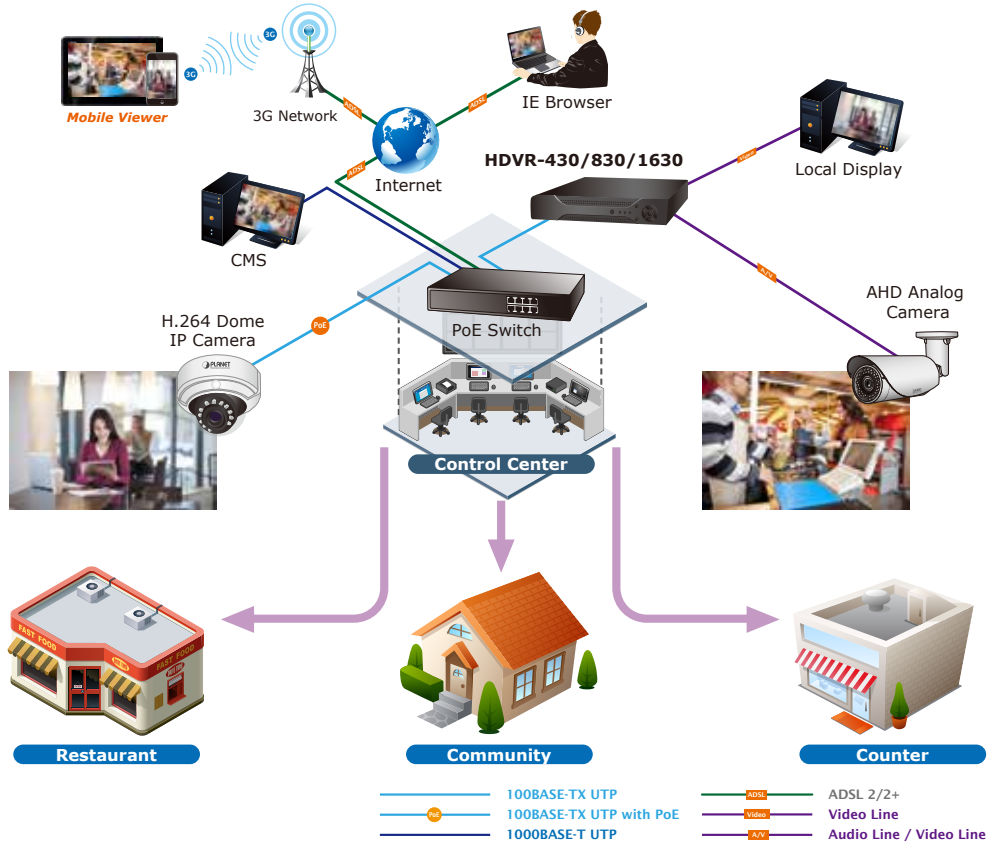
Mobile Viewer

3G

3G

3G Network

ADSL

ADSL

IE Browser

ADSL

Internet

HDVR-430/830/1630

Video

Local Display

CMS

A/V

AHD Analog Camera

PoE Switch

H.264 Dome IP Camera

PoE

PLANET

Control Center

FAST FOOD

FAST FOOD

Restaurant

Community

Counter

100BASE-TX UTP

PoE 100BASE-TX UTP with PoE

1000BASE-T UTP

ADSL ADSL 2/2+

Video Video Line

A/V Audio Line / Video Line